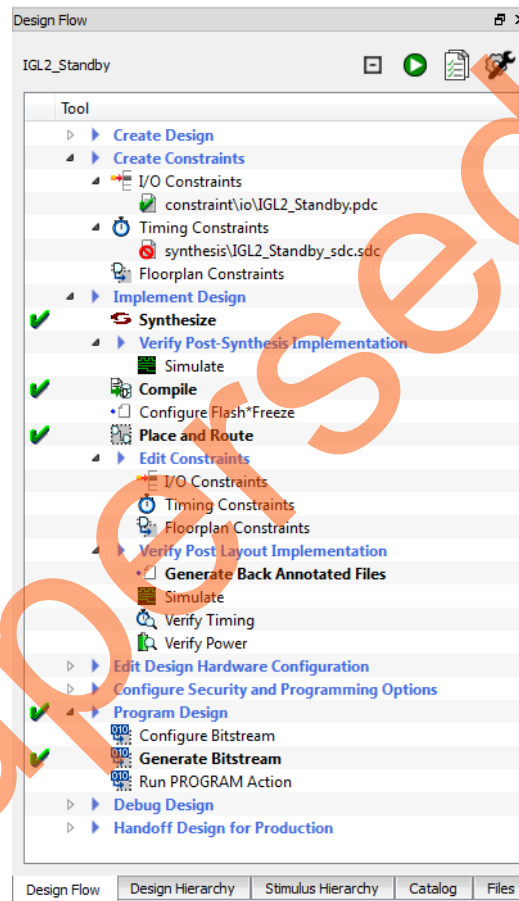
Design Flow

IGL2_Standby

Tool

Create Design
Create Constraints
I/O Constraints
constraint\io\IGL2_Standby.pdc
Timing Constraints
synthesis\IGL2_Standby_sdc.sdc
Floorplan Constraints
Implement Design
Synthesize
Verify Post-Synthesis Implementation
Simulate
Compile
Configure Flash*Freeze
Place and Route
Edit Constraints
I/O Constraints
Timing Constraints
Floorplan Constraints
Verify Post Layout Implementation
Generate Back Annotated Files
Simulate
Verify Timing
Verify Power
Edit Design Hardware Configuration
Configure Security and Programming Options
Program Design
Configure Bitstream
Generate Bitstream
Run PROGRAM Action
Debug Design
Handoff Design for Production

Design Flow | Design Hierarchy | Stimulus Hierarchy | Catalog | Files